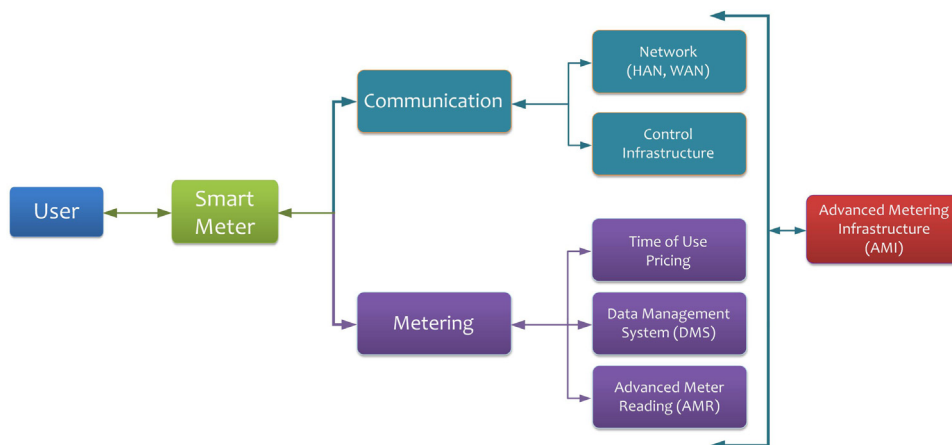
User

Smart Meter

Communication

Network (HAN, WAN)

Control Infrastructure

Metering

Time of Use Pricing

Data Management System (DMS)

Advanced Meter Reading (AMR)

Advanced Metering Infrastructure (AMI)